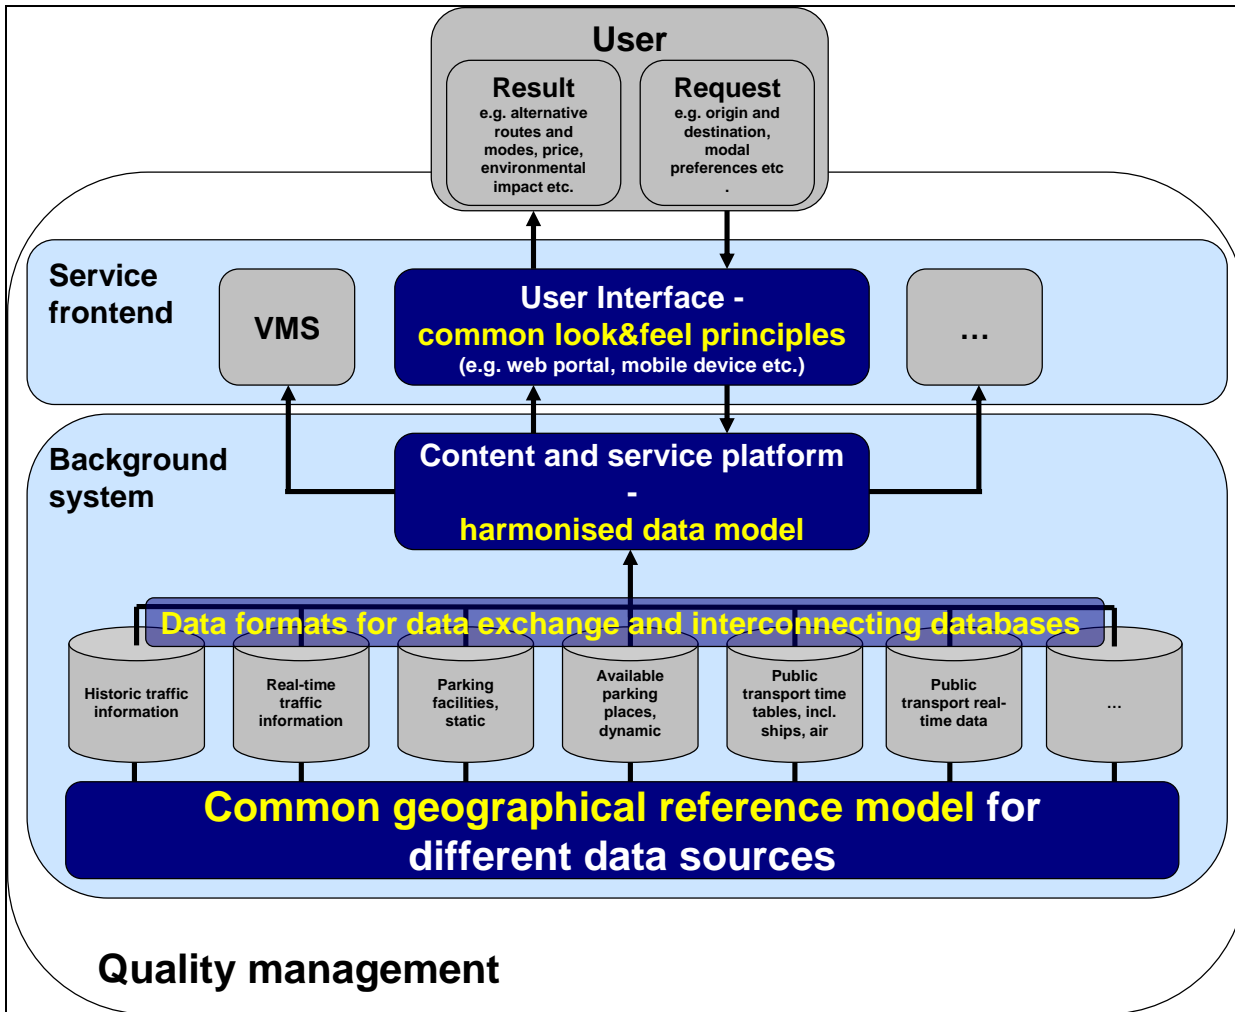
User

Result
e.g. alternative routes and modes, price, environmental impact etc.

Request
e.g. origin and destination, modal preferences etc .

Service frontend

VMS

User Interface -
common look&feel principles
(e.g. web portal, mobile device etc.)

…

Background system

Content and service platform
-
harmonised data model

Data formats for data exchange and interconnecting databases

Historic traffic information

Real-time traffic information

Parking facilities, static

Available parking places, dynamic

Public transport time tables, incl. ships, air

Public transport real-time data

…

Common geographical reference model for different data sources

Quality management